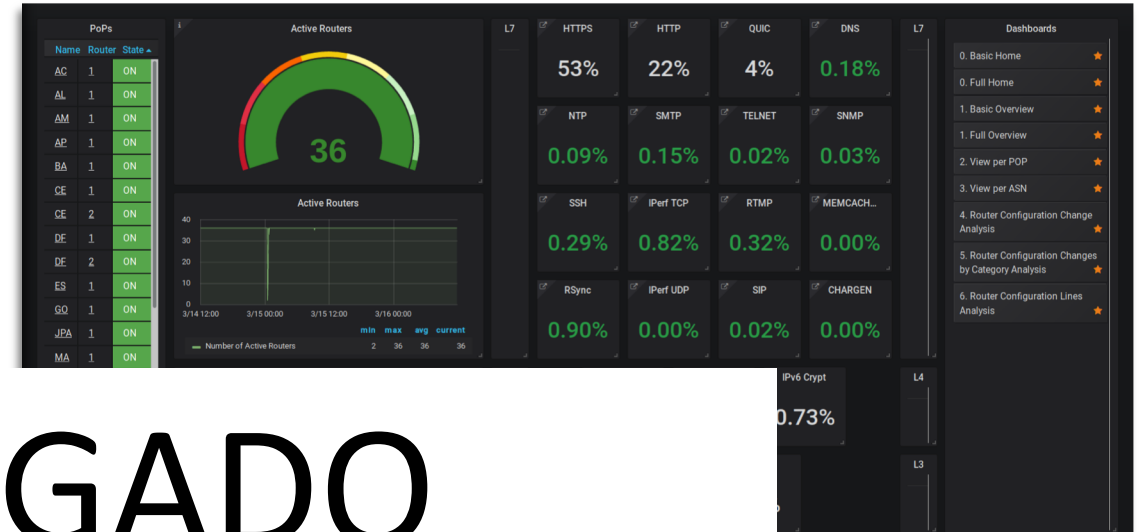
PoPs

| Name | Router | State |
|---|---|---|
| AC | 1 | ON |
| AL | 1 | ON |
| AM | 1 | ON |
| AP | 1 | ON |
| BA | 1 | ON |
| CE | 1 | ON |
| CE | 2 | ON |
| DF | 1 | ON |
| DF | 2 | ON |
| ES | 1 | ON |
| GO | 1 | ON |
| JPA | 1 | ON |
| MA | 1 | ON |

Active Routers

36

Active Routers

40
30
20
10
0
3/14 12:00 3/15 00:00 3/15 12:00 3/16 00:00

| | min | max | avg | current |
|---|---|---|---|---|
| Number of Active Routers | 2 | 36 | 36 | 36 |

L7

HTTPS
53%

HTTP
22%

QUIC
4%

DNS
0.18%

NTP
0.09%

SMTP
0.15%

TELNET
0.02%

SNMP
0.03%

SSH
0.29%

IPerf TCP
0.82%

RTMP
0.32%

MEMCACH...
0.00%

RSync
0.90%

IPerf UDP
0.00%

SIP
0.02%

CHARGEN
0.00%

IPv6 Crypt
0.73%

L7

L4

L3

Dashboards
0. Basic Home
0. Full Home
1. Basic Overview
1. Full Overview
2. View per POP
3. View per ASN
4. Router Configuration Change Analysis
5. Router Configuration Changes by Category Analysis
6. Router Configuration Lines Analysis

GADO